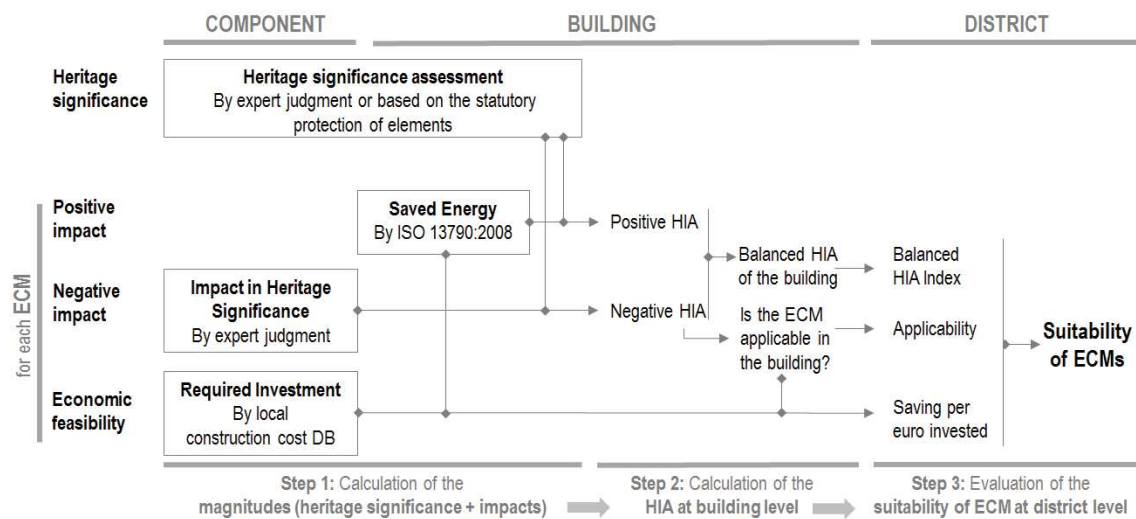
COMPONENT

BUILDING

DISTRICT

Heritage significance

Heritage significance assessment
By expert judgment or based on the statutory protection of elements

for each ECM

Positive impact

Saved Energy
By ISO 13790:2008

Positive HIA

Balanced HIA of the building

Balanced HIA Index

Negative impact

Impact in Heritage Significance
By expert judgment

Negative HIA

Is the ECM applicable in the building?

Applicability

Suitability of ECMs

Economic feasibility

Required Investment
By local construction cost DB

Saving per euro invested

Step 1: Calculation of the magnitudes (heritage significance + impacts)

Step 2: Calculation of the HIA at building level

Step 3: Evaluation of the suitability of ECM at district level